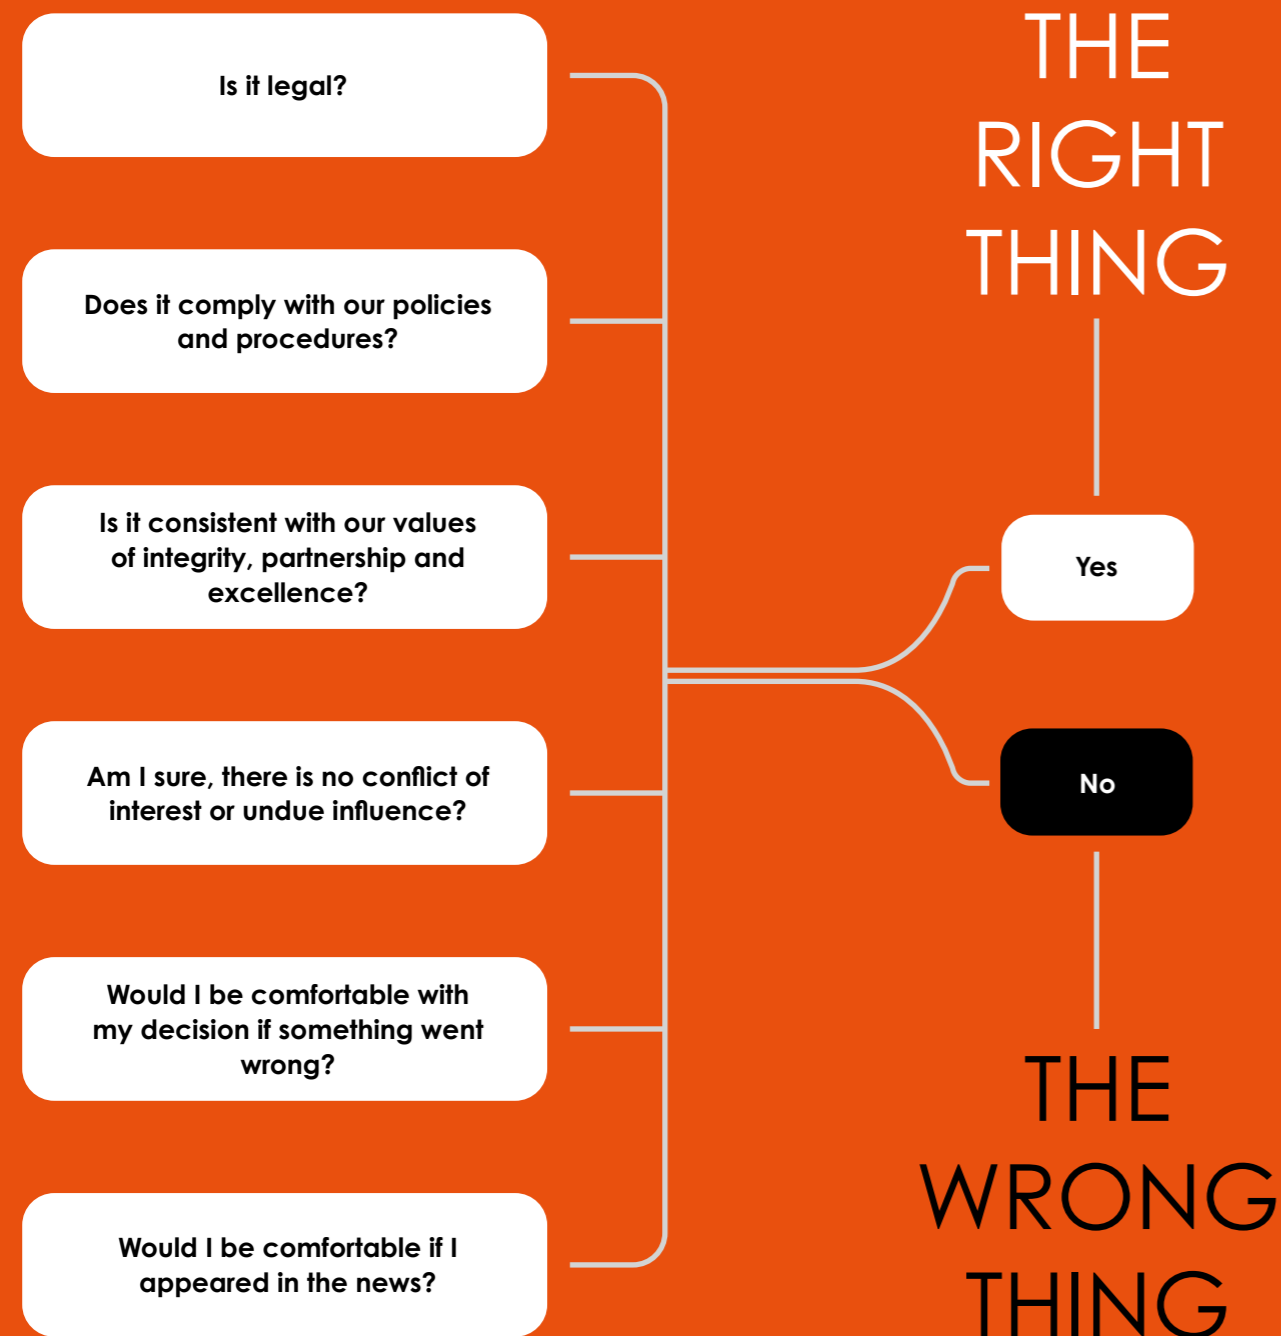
Is it legal?

Does it comply with our policies and procedures?

Is it consistent with our values of integrity, partnership and excellence?

Am I sure, there is no conflict of interest or undue influence?

Would I be comfortable with my decision if something went wrong?

Would I be comfortable if I appeared in the news?

THE RIGHT THING

Yes

No

THE WRONG THING